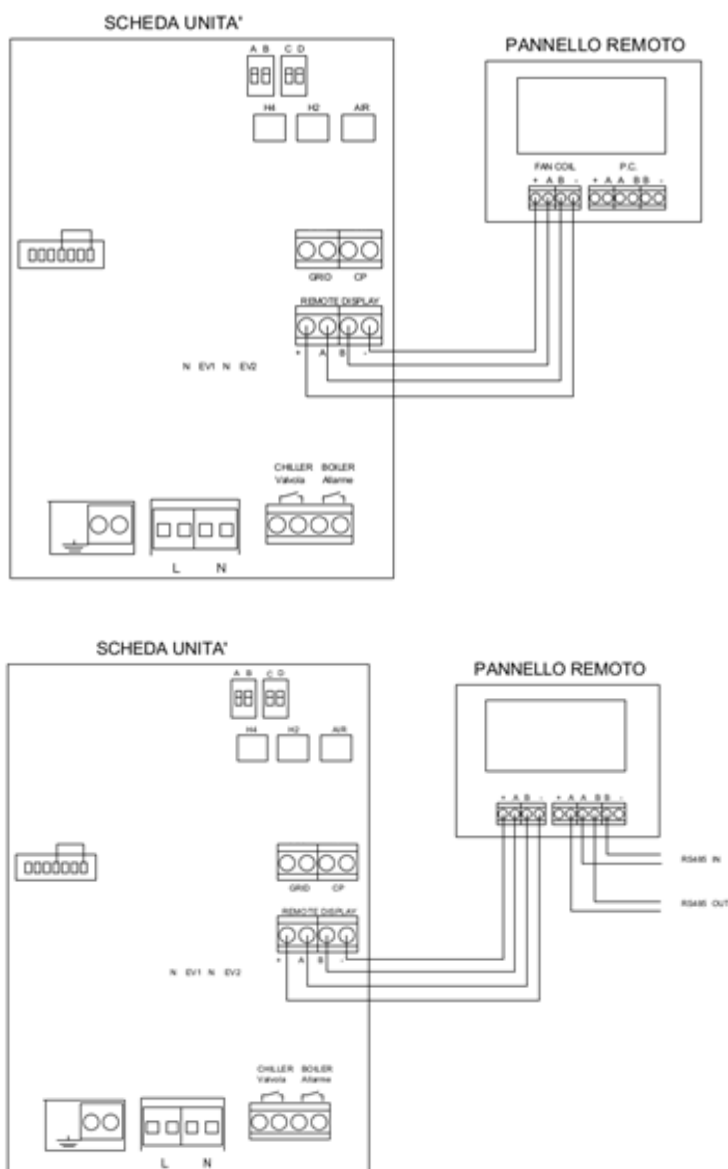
SCHEDA UNITA'

A B C D

H4 H2 AIR

PANNELLO REMOTO

FAN COIL P.C.

+ A B - + A A B B -

GRID CP

REMOTE DISPLAY

+ A B -

N EV1 N EV2

CHILLER Valvola BOILER Allarme

L N

SCHEDA UNITA'

A B C D

H4 H2 AIR

PANNELLO REMOTO

+ A B - + A A B B -

RS485 IN

RS485 OUT

GRID CP

REMOTE DISPLAY

+ A B -

N EV1 N EV2

CHILLER Valvola BOILER Allarme

L N